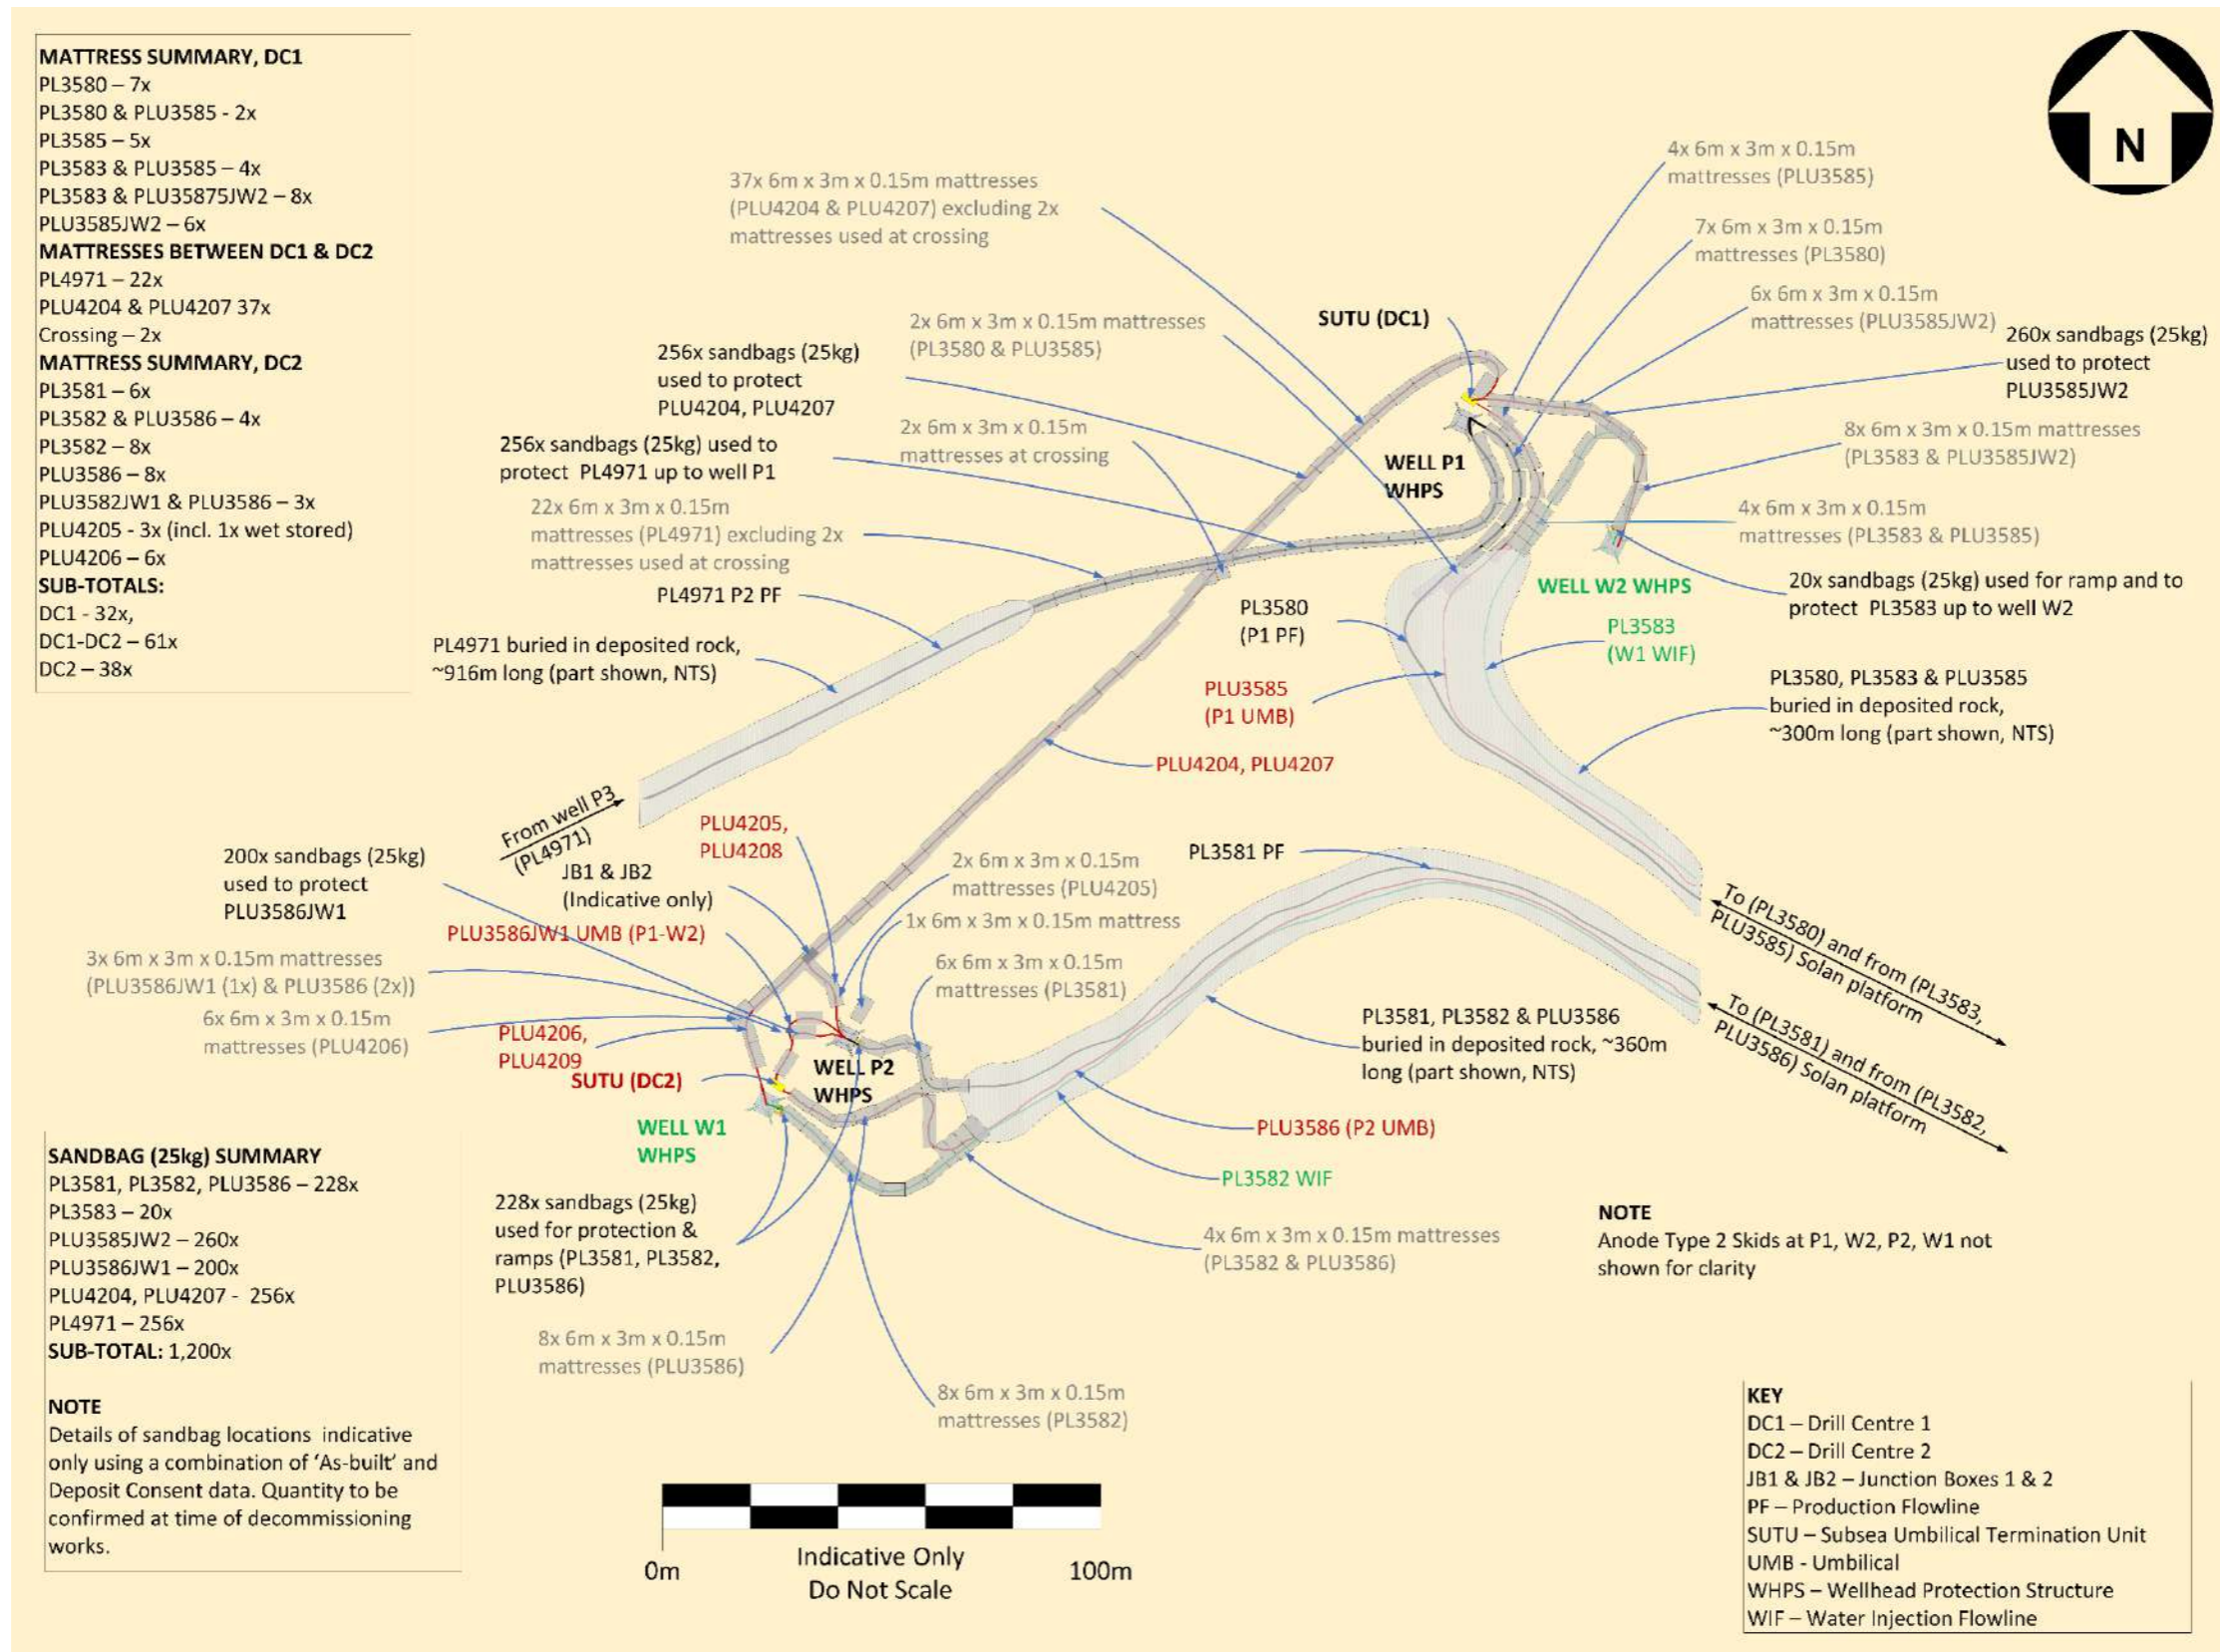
MATTRESS SUMMARY, DC1
PL3580 – 7x
PL3580 & PLU3585 - 2x
PL3585 – 5x
PL3583 & PLU3585 – 4x
PL3583 & PLU35875JW2 – 8x
PLU3585JW2 – 6x
MATTRESSES BETWEEN DC1 & DC2
PL4971 – 22x
PLU4204 & PLU4207 37x
Crossing – 2x
MATTRESS SUMMARY, DC2
PL3581 – 6x
PL3582 & PLU3586 – 4x
PL3582 – 8x
PLU3586 – 8x
PLU3582JW1 & PLU3586 – 3x
PLU4205 - 3x (incl. 1x wet stored)
PLU4206 – 6x
SUB-TOTALS:
DC1 - 32x,
DC1-DC2 – 61x
DC2 – 38x

N

37x 6m x 3m x 0.15m mattresses (PLU4204 & PLU4207) excluding 2x mattresses used at crossing

4x 6m x 3m x 0.15m mattresses (PLU3585)

7x 6m x 3m x 0.15m mattresses (PL3580)

6x 6m x 3m x 0.15m mattresses (PLU3585JW2)

260x sandbags (25kg) used to protect PLU3585JW2

SUTU (DC1)

2x 6m x 3m x 0.15m mattresses (PL3580 & PLU3585)

256x sandbags (25kg) used to protect PLU4204, PLU4207

256x sandbags (25kg) used to protect PL4971 up to well P1

2x 6m x 3m x 0.15m mattresses at crossing

WELL P1 WHPS

8x 6m x 3m x 0.15m mattresses (PL3583 & PLU3585JW2)

4x 6m x 3m x 0.15m mattresses (PL3583 & PLU3585)

22x 6m x 3m x 0.15m mattresses (PL4971) excluding 2x mattresses used at crossing

WELL W2 WHPS

20x sandbags (25kg) used for ramp and to protect PL3583 up to well W2

PL4971 P2 PF

PL3580 (P1 PF)

PL3583 (W1 WIF)

PL4971 buried in deposited rock, ~916m long (part shown, NTS)

PLU3585 (P1 UMB)

PL3580, PL3583 & PLU3585 buried in deposited rock, ~300m long (part shown, NTS)

PLU4204, PLU4207

From well P3 (PL4971)

PLU4205, PLU4208

PL3581 PF

200x sandbags (25kg) used to protect PLU3586JW1

JB1 & JB2 (Indicative only)

2x 6m x 3m x 0.15m mattresses (PLU4205)

1x 6m x 3m x 0.15m mattress

PLU3586JW1 UMB (P1-W2)

To (PL3580) and from (PL3583, PLU3585) Solan platform

3x 6m x 3m x 0.15m mattresses (PLU3586JW1 (1x) & PLU3586 (2x))

6x 6m x 3m x 0.15m mattresses (PL3581)

6x 6m x 3m x 0.15m mattresses (PLU4206)

PLU4206, PLU4209

PL3581, PL3582 & PLU3586 buried in deposited rock, ~360m long (part shown, NTS)

To (PL3581) and from (PL3582, PLU3586) Solan platform

WELL P2 WHPS

SUTU (DC2)

WELL W1 WHPS

PLU3586 (P2 UMB)

PL3582 WIF

SANDBAG (25kg) SUMMARY
PL3581, PL3582, PLU3586 – 228x
PL3583 – 20x
PLU3585JW2 – 260x
PLU3586JW1 – 200x
PLU4204, PLU4207 - 256x
PL4971 – 256x
SUB-TOTAL: 1,200x

228x sandbags (25kg) used for protection & ramps (PL3581, PL3582, PLU3586)

4x 6m x 3m x 0.15m mattresses (PL3582 & PLU3586)

NOTE
Anode Type 2 Skids at P1, W2, P2, W1 not shown for clarity

8x 6m x 3m x 0.15m mattresses (PLU3586)

8x 6m x 3m x 0.15m mattresses (PL3582)

NOTE
Details of sandbag locations indicative only using a combination of 'As-built' and Deposit Consent data. Quantity to be confirmed at time of decommissioning works.

0m
Indicative Only
Do Not Scale
100m

KEY
DC1 – Drill Centre 1
DC2 – Drill Centre 2
JB1 & JB2 – Junction Boxes 1 & 2
PF – Production Flowline
SUTU – Subsea Umbilical Termination Unit
UMB - Umbilical
WHPS – Wellhead Protection Structure
WIF – Water Injection Flowline